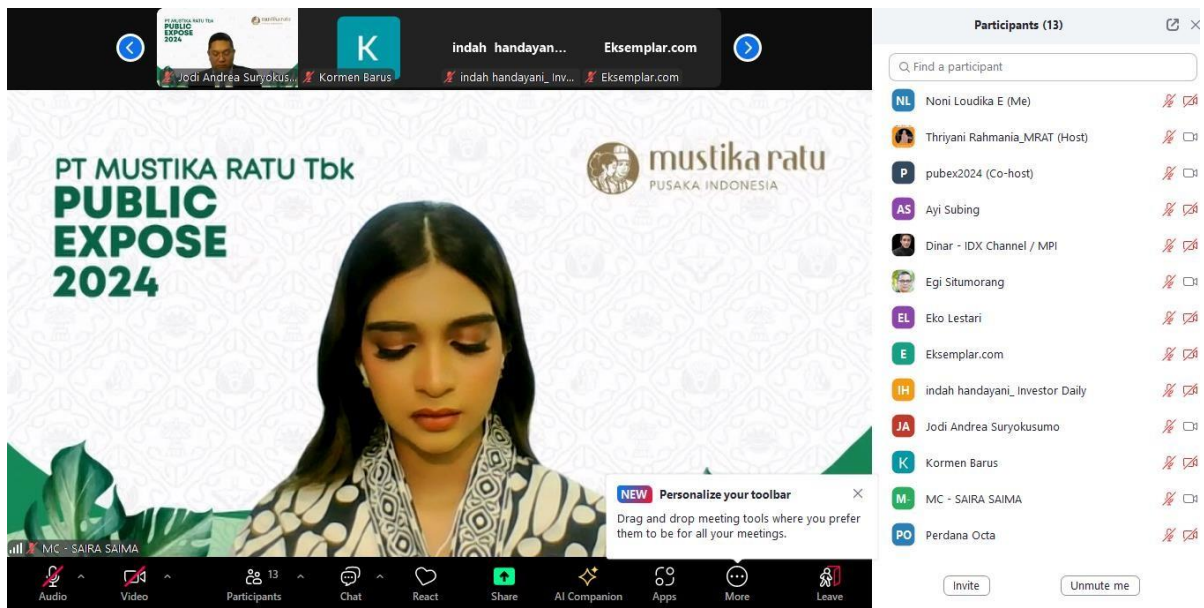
PT MUSTIKA RATU Tbk PUBLIC EXPOSE 2024

Jodi Andrea Suryokus...
K
Kormen Barus
indah handayan...
indah handayani_ Inv...
Eksemplar.com
Eksemplar.com

PT MUSTIKA RATU Tbk
PUBLIC
EXPOSE
2024

mustika ratu
PUSAKA INDONESIA

MC - SAIRA SAIMA

NEW Personalize your toolbar
Drag and drop meeting tools where you prefer them to be for all your meetings.

Audio
Video
13
Participants
Chat
React
Share
AI Companion
Apps
More
Leave

Participants (13)

Find a participant

NL Noni Loudika E (Me)
Thriyani Rahmania_MRAT (Host)
P pubex2024 (Co-host)
AS Ayi Subing
Dinar - IDX Channel / MPI
Egi Situmorang
EL Eko Lestari
E Eksemplar.com
IH indah handayani_ Investor Daily
JA Jodi Andrea Suryokusumo
K Kormen Barus
M- MC - SAIRA SAIMA
PO Perdana Octa

Invite
Unmute me